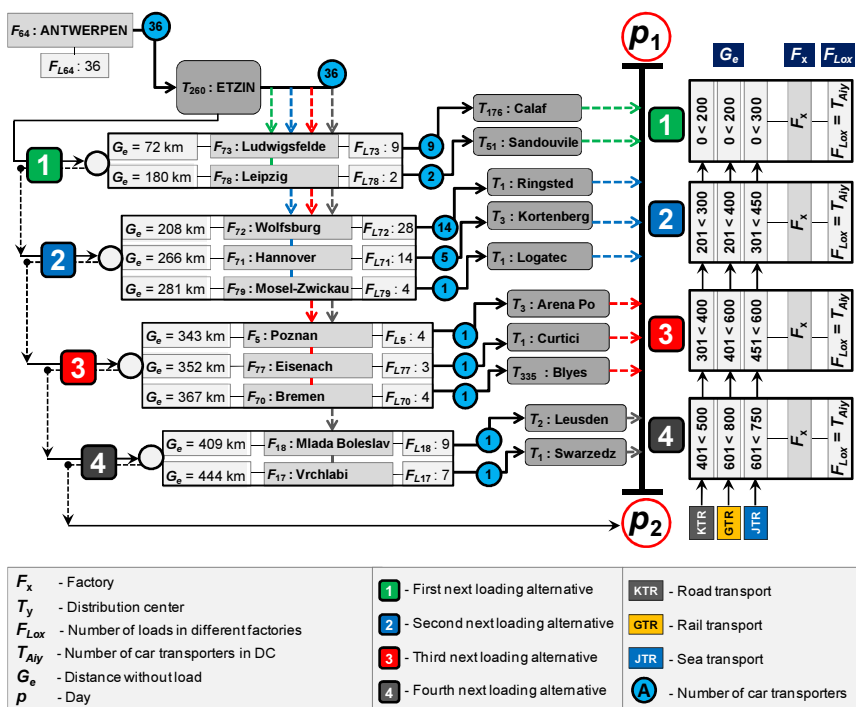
$F_{64}$ : ANTWERPEN
36
$F_{L64}$ : 36
$T_{260}$ : ETZIN
36

$p_1$

$G_e$ $F_x$ $F_{Lox}$

1
$G_e$ = 72 km $F_{73}$ : Ludwigsfelde $F_{L73}$ : 9
9
$T_{176}$ : Calaf
$G_e$ = 180 km $F_{78}$ : Leipzig $F_{L78}$ : 2
2
$T_{51}$ : Sandouvile
1
0 < 200 0 < 200 0 < 300 $F_x$ $F_{Lox} = T_{Aiy}$

2
$G_e$ = 208 km $F_{72}$ : Wolfsburg $F_{L72}$ : 28
14
$T_1$ : Ringsted
$G_e$ = 266 km $F_{71}$ : Hannover $F_{L71}$ : 14
5
$T_3$ : Kortenberg
$G_e$ = 281 km $F_{79}$ : Mosel-Zwickau $F_{L79}$ : 4
1
$T_1$ : Logatec
2
201 < 300 201 < 400 301 < 450 $F_x$ $F_{Lox} = T_{Aiy}$

3
$G_e$ = 343 km $F_5$ : Poznan $F_{L5}$ : 4
1
$T_3$ : Arena Po
$G_e$ = 352 km $F_{77}$ : Eisenach $F_{L77}$ : 3
1
$T_1$ : Curtici
$G_e$ = 367 km $F_{70}$ : Bremen $F_{L70}$ : 4
1
$T_{335}$ : Blyes
3
301 < 400 401 < 600 451 < 600 $F_x$ $F_{Lox} = T_{Aiy}$

4
$G_e$ = 409 km $F_{18}$ : Mlada Boleslav $F_{L18}$ : 9
1
$T_2$ : Leusden
$G_e$ = 444 km $F_{17}$ : Vrchlabi $F_{L17}$ : 7
1
$T_1$ : Swarzedz
4
401 < 500 601 < 800 601 < 750 $F_x$ $F_{Lox} = T_{Aiy}$

KTR GTR JTR

$p_2$

$F_x$ - Factory
$T_y$ - Distribution center
$F_{Lox}$ - Number of loads in different factories
$T_{Aiy}$ - Number of car transporters in DC
$G_e$ - Distance without load
$p$ - Day
1 - First next loading alternative
2 - Second next loading alternative
3 - Third next loading alternative
4 - Fourth next loading alternative
KTR - Road transport
GTR - Rail transport
JTR - Sea transport
A - Number of car transporters